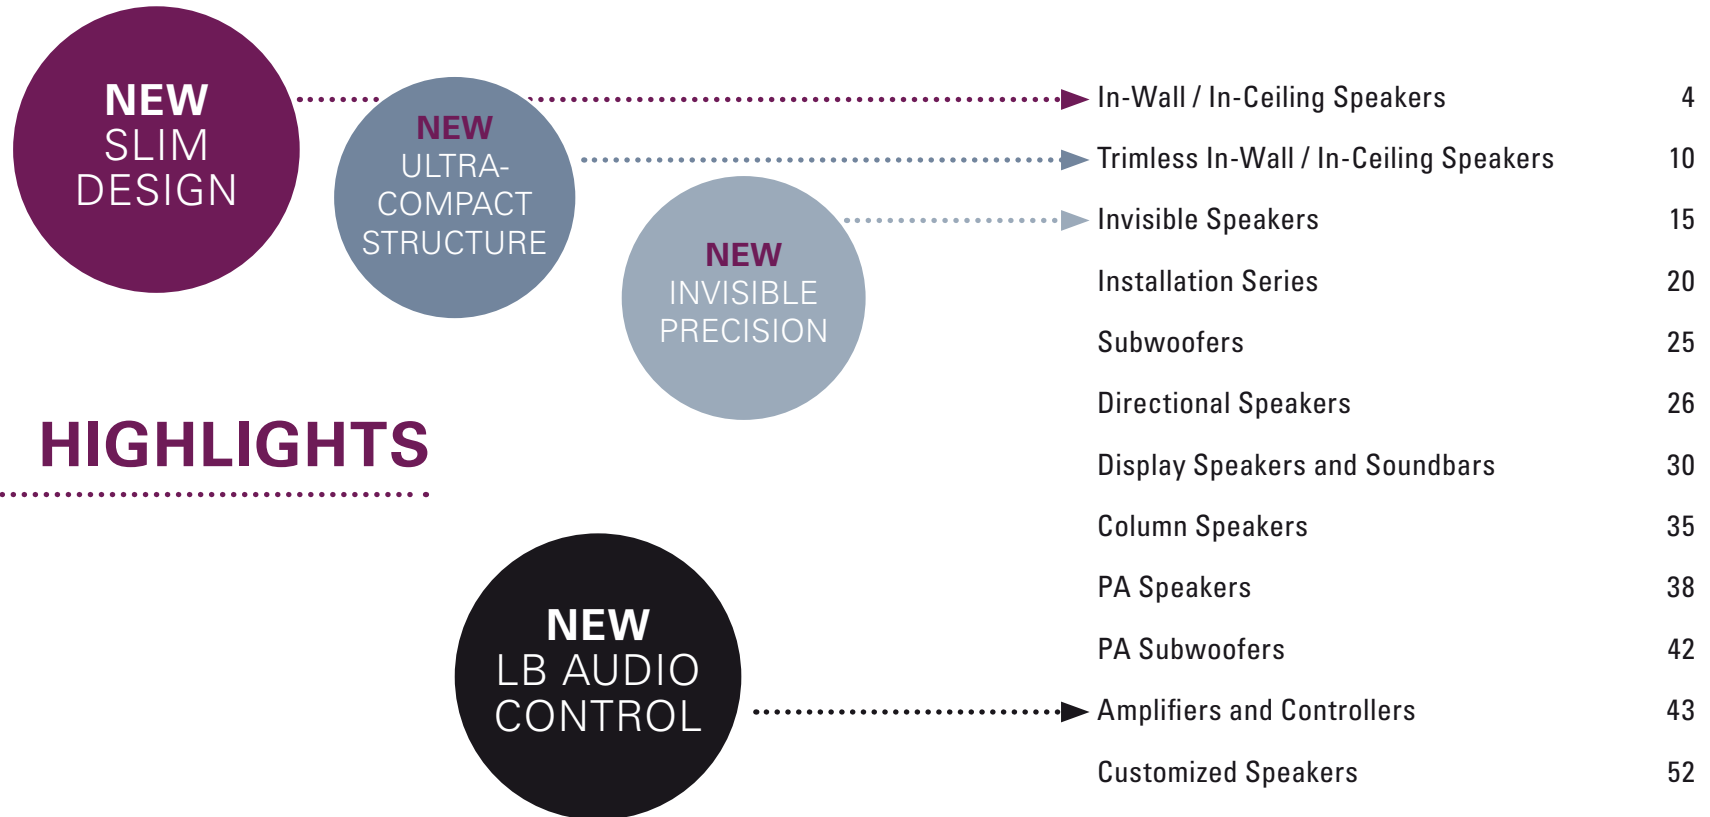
NEW
SLIM
DESIGN

NEW
ULTRA-
COMPACT
STRUCTURE

NEW
INVISIBLE
PRECISION

HIGHLIGHTS

NEW
LB AUDIO
CONTROL

| | |
|---|---|
| In-Wall / In-Ceiling Speakers | 4 |
| Trimless In-Wall / In-Ceiling Speakers | 10 |
| Invisible Speakers | 15 |
| Installation Series | 20 |
| Subwoofers | 25 |
| Directional Speakers | 26 |
| Display Speakers and Soundbars | 30 |
| Column Speakers | 35 |
| PA Speakers | 38 |
| PA Subwoofers | 42 |
| Amplifiers and Controllers | 43 |
| Customized Speakers | 52 |